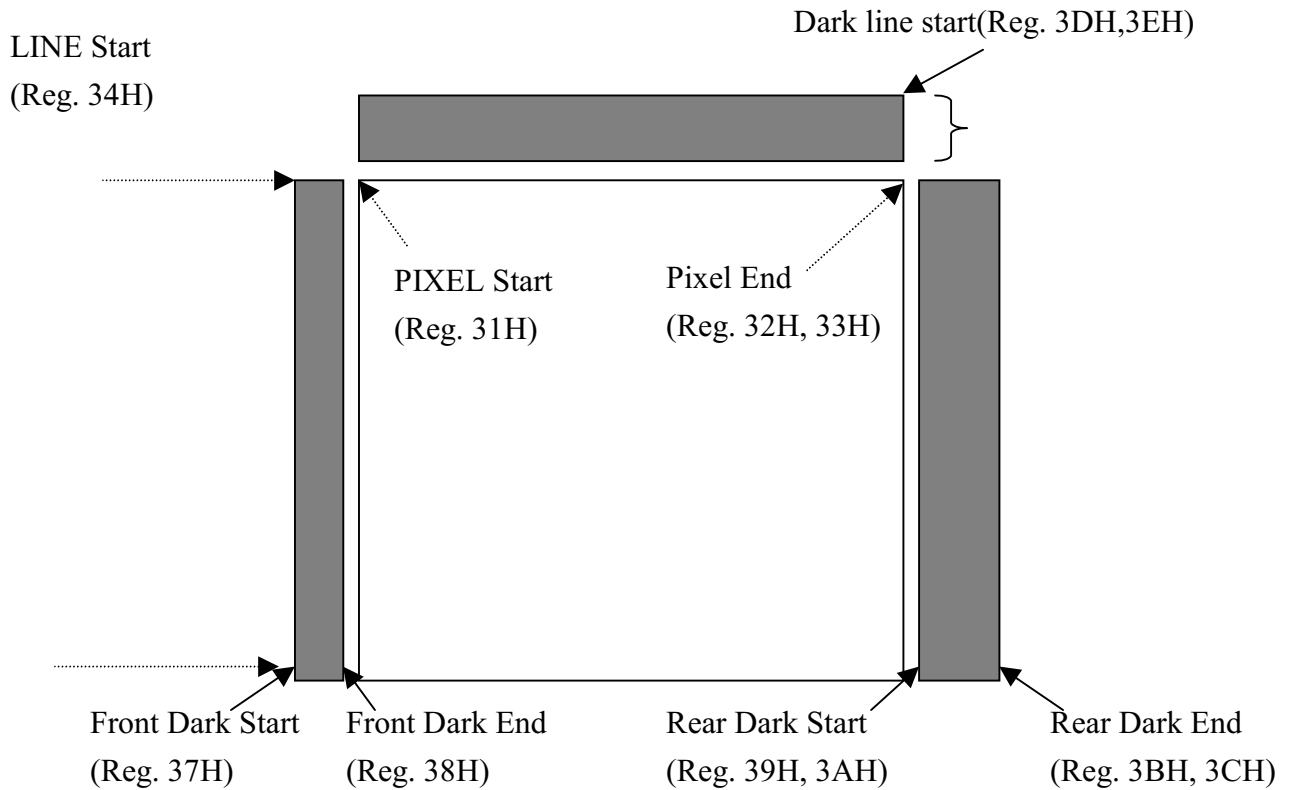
Dark line start(Reg. 3DH,3EH)

LINE Start
(Reg. 34H)

PIXEL Start
(Reg. 31H)

Pixel End
(Reg. 32H, 33H)

Front Dark Start
(Reg. 37H)

Front Dark End
(Reg. 38H)

Rear Dark Start
(Reg. 39H, 3AH)

Rear Dark End
(Reg. 3BH, 3CH)